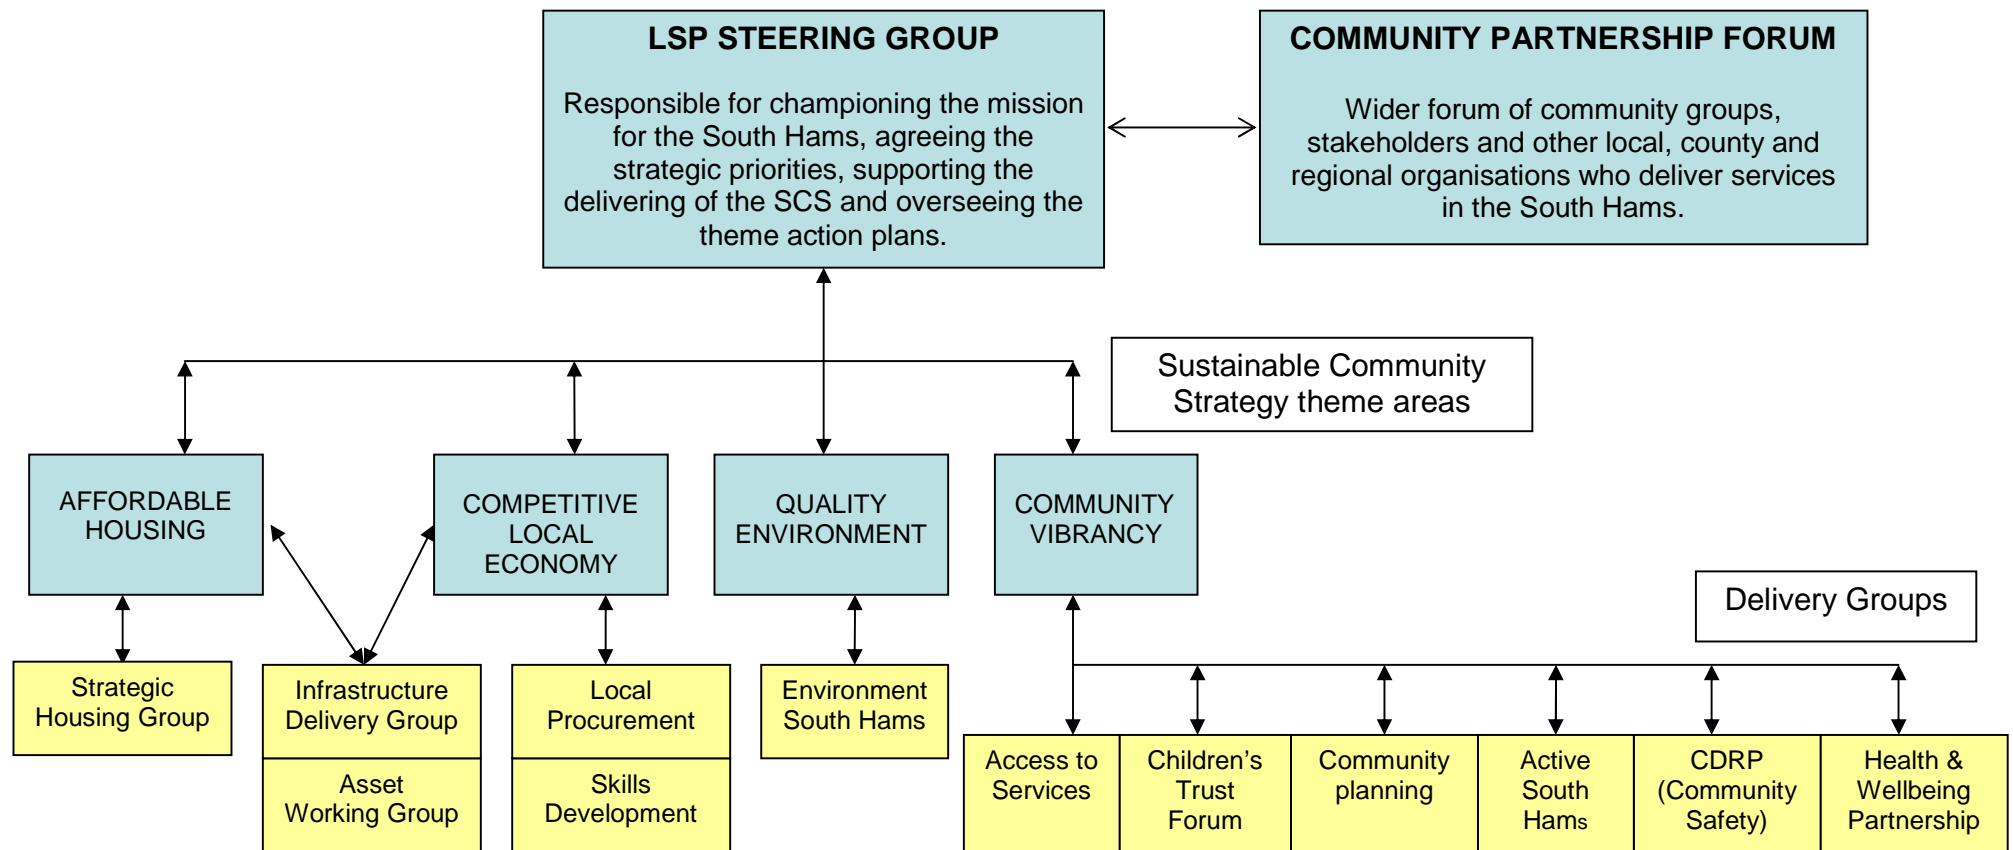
LSP STEERING GROUP

Responsible for championing the mission for the South Hams, agreeing the strategic priorities, supporting the delivering of the SCS and overseeing the theme action plans.

COMMUNITY PARTNERSHIP FORUM

Wider forum of community groups, stakeholders and other local, county and regional organisations who deliver services in the South Hams.

Sustainable Community Strategy theme areas

AFFORDABLE HOUSING

COMPETITIVE LOCAL ECONOMY

QUALITY ENVIRONMENT

COMMUNITY VIBRANCY

Delivery Groups

Strategic Housing Group

Infrastructure Delivery Group

Asset Working Group

Local Procurement

Skills Development

Environment South Hams

Access to Services

Children's Trust Forum

Community planning

Active South Hams

CDRP (Community Safety)

Health & Wellbeing Partnership